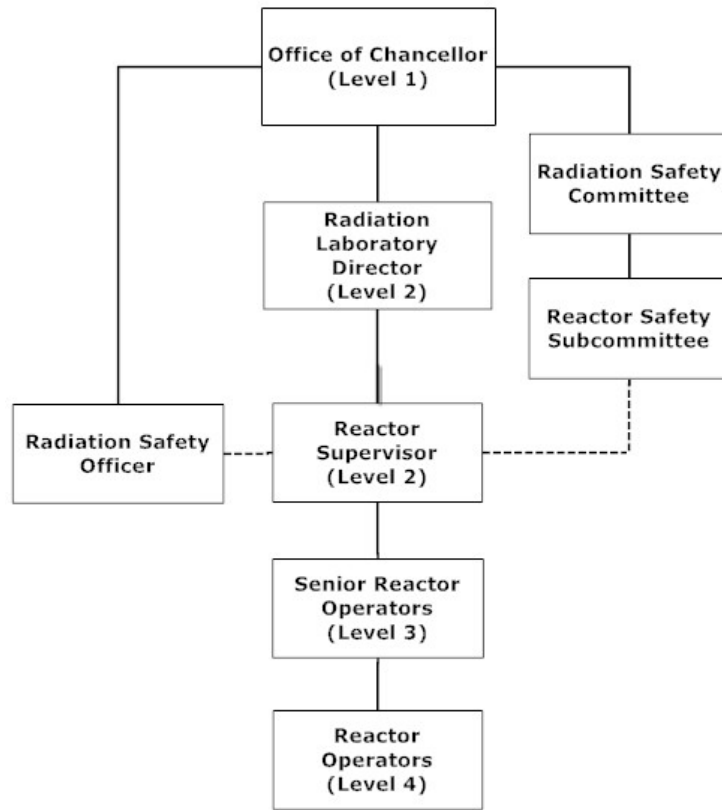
Office of Chancellor
(Level 1)

Radiation Safety
Committee

Radiation
Laboratory
Director
(Level 2)

Reactor Safety
Subcommittee

Radiation Safety
Officer

Reactor
Supervisor
(Level 2)

Senior Reactor
Operators
(Level 3)

Reactor
Operators
(Level 4)